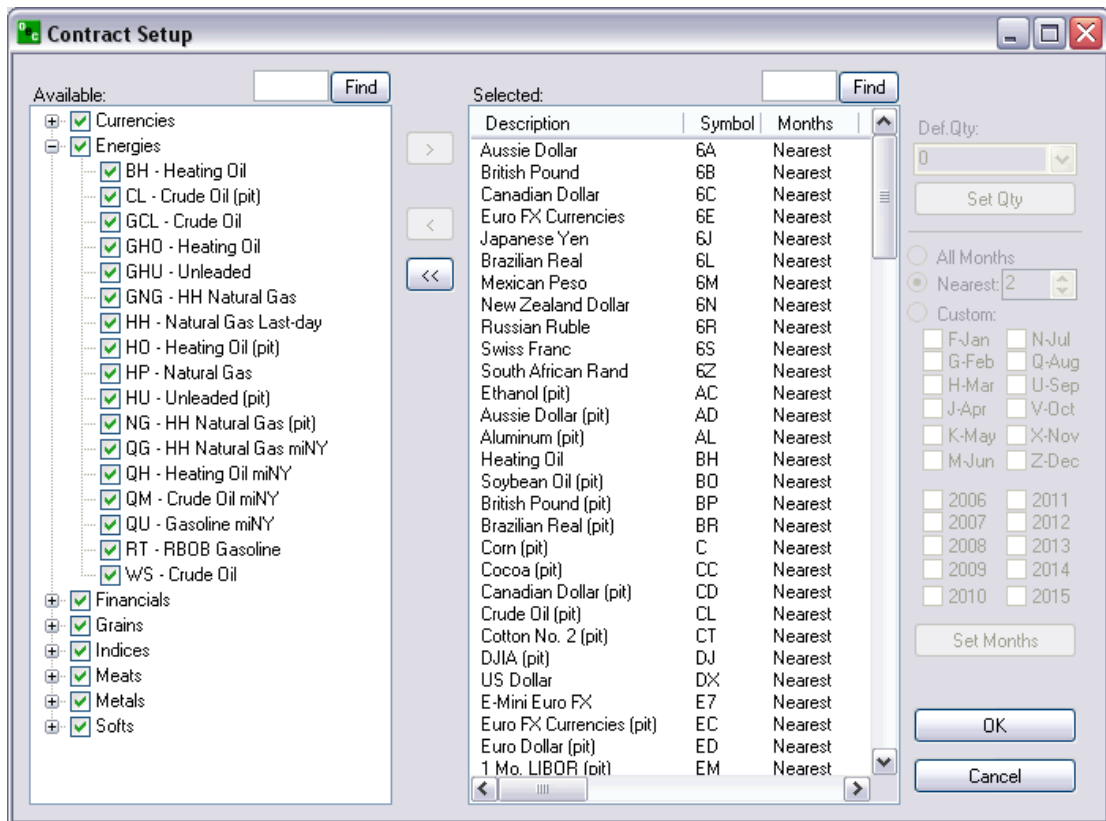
Contract Setup

Available:
Find

Currencies
Energies
BH - Heating Oil
CL - Crude Oil (pit)
GCL - Crude Oil
GHO - Heating Oil
GHU - Unleaded
GNG - HH Natural Gas
HH - Natural Gas Last-day
HO - Heating Oil (pit)
HP - Natural Gas
HU - Unleaded (pit)
NG - HH Natural Gas (pit)
QG - HH Natural Gas miNY
QH - Heating Oil miNY
QM - Crude Oil miNY
QU - Gasoline miNY
RT - RBOB Gasoline
WS - Crude Oil
Financials
Grains
Indices
Meats
Metals
Softs

>
<
<<

Selected:
Find

| Description | Symbol | Months |
|---|---|---|
| Aussie Dollar | 6A | Nearest |
| British Pound | 6B | Nearest |
| Canadian Dollar | 6C | Nearest |
| Euro FX Currencies | 6E | Nearest |
| Japanese Yen | 6J | Nearest |
| Brazilian Real | 6L | Nearest |
| Mexican Peso | 6M | Nearest |
| New Zealand Dollar | 6N | Nearest |
| Russian Ruble | 6R | Nearest |
| Swiss Franc | 6S | Nearest |
| South African Rand | 6Z | Nearest |
| Ethanol (pit) | AC | Nearest |
| Aussie Dollar (pit) | AD | Nearest |
| Aluminum (pit) | AL | Nearest |
| Heating Oil | BH | Nearest |
| Soybean Oil (pit) | BO | Nearest |
| British Pound (pit) | BP | Nearest |
| Brazilian Real (pit) | BR | Nearest |
| Corn (pit) | C | Nearest |
| Cocoa (pit) | CC | Nearest |
| Canadian Dollar (pit) | CD | Nearest |
| Crude Oil (pit) | CL | Nearest |
| Cotton No. 2 (pit) | CT | Nearest |
| DJIA (pit) | DJ | Nearest |
| US Dollar | DX | Nearest |
| E-Mini Euro FX | E7 | Nearest |
| Euro FX Currencies (pit) | EC | Nearest |
| Euro Dollar (pit) | ED | Nearest |
| 1 Mo. LIBOR (pit) | EM | Nearest |

Def.Qty:
0
Set Qty
All Months
Nearest: 2
Custom:
F-Jan N-Jul
G-Feb Q-Aug
H-Mar U-Sep
J-Apr V-Oct
K-May X-Nov
M-Jun Z-Dec
2006 2011
2007 2012
2008 2013
2009 2014
2010 2015
Set Months
OK
Cancel